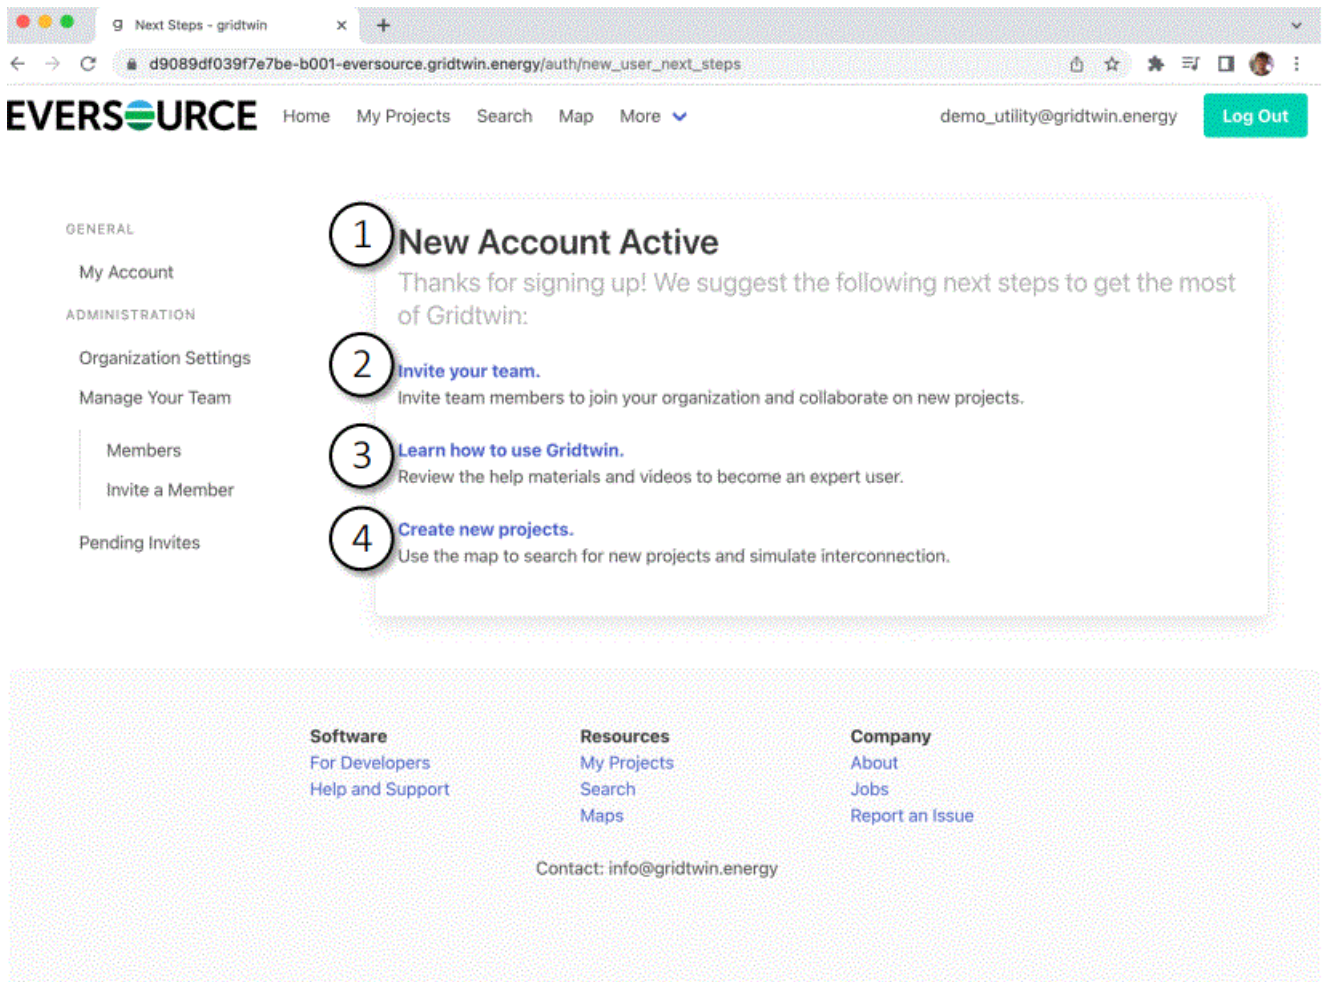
Next Steps - gridtwin

d9089df039f7e7be-b001-eversource.gridtwin.energy/auth/new_user_next_steps

EVERSOURCE Home My Projects Search Map More

demo_utility@gridtwin.energy Log Out

GENERAL

My Account

ADMINISTRATION

Organization Settings

Manage Your Team

Members

Invite a Member

Pending Invites

1 New Account Active

Thanks for signing up! We suggest the following next steps to get the most of Gridtwin:

2 Invite your team.

Invite team members to join your organization and collaborate on new projects.

3 Learn how to use Gridtwin.

Review the help materials and videos to become an expert user.

4 Create new projects.

Use the map to search for new projects and simulate interconnection.

Software
For Developers
Help and Support

Resources
My Projects
Search
Maps

Company
About
Jobs
Report an Issue

Contact: info@gridtwin.energy